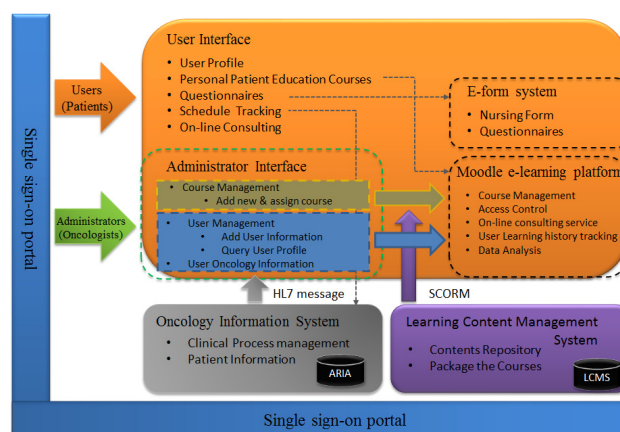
Single sign-on portal

Users (Patients)

Administrators (Oncologists)

User Interface
- User Profile
- Personal Patient Education Courses
- Questionnaires
- Schedule Tracking
- On-line Consulting

E-form system
- Nursing Form
- Questionnaires

Administrator Interface
- Course Management
  - Add new & assign course
- User Management
  - Add User Information
  - Query User Profile
- User Oncology Information

Moodle e-learning platform
- Course Management
- Access Control
- On-line consulting service
- User Learning history tracking
- Data Analysis

HL7 message

SCORM

Oncology Information System
- Clinical Process management
- Patient Information

ARIA

Learning Content Management System
- Contents Repository
- Package the Courses

LCMS

Single sign-on portal